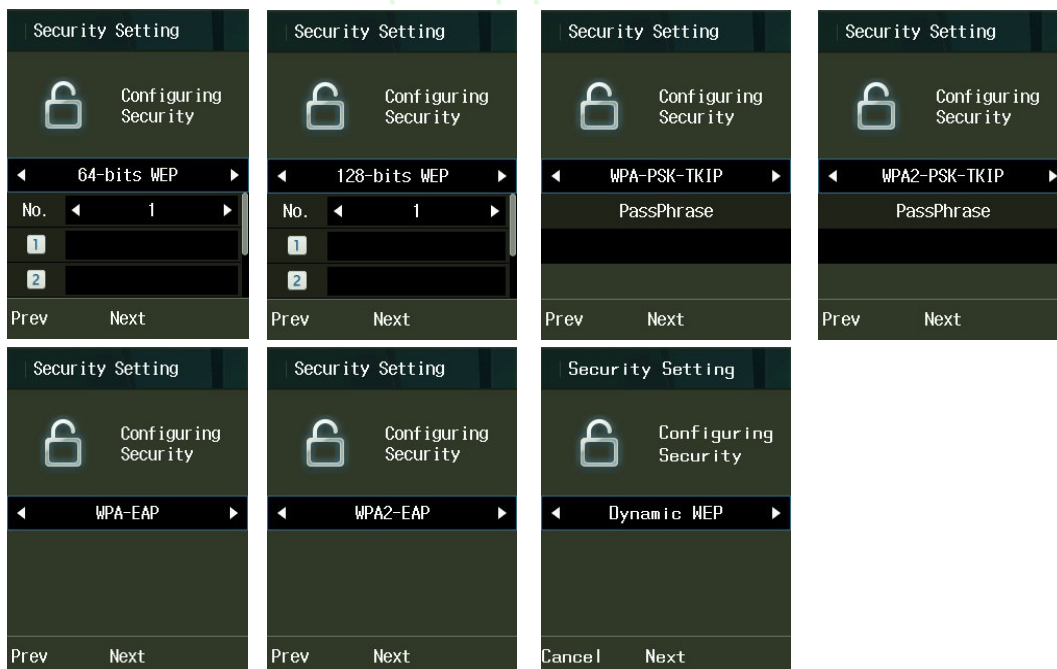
Security Setting

Configuring Security

◄ 64-bits WEP ►

No. ◄ 1 ►

1

2

Prev Next

Security Setting

Configuring Security

◄ 128-bits WEP ►

No. ◄ 1 ►

1

2

Prev Next

Security Setting

Configuring Security

◄ WPA-PSK-TKIP ►

PassPhrase

Prev Next

Security Setting

Configuring Security

◄ WPA2-PSK-TKIP ►

PassPhrase

Prev Next

Security Setting

Configuring Security

◄ WPA-EAP ►

Prev Next

Security Setting

Configuring Security

◄ WPA2-EAP ►

Prev Next

Security Setting

Configuring Security

◄ Dynamic WEP ►

Cancel Next